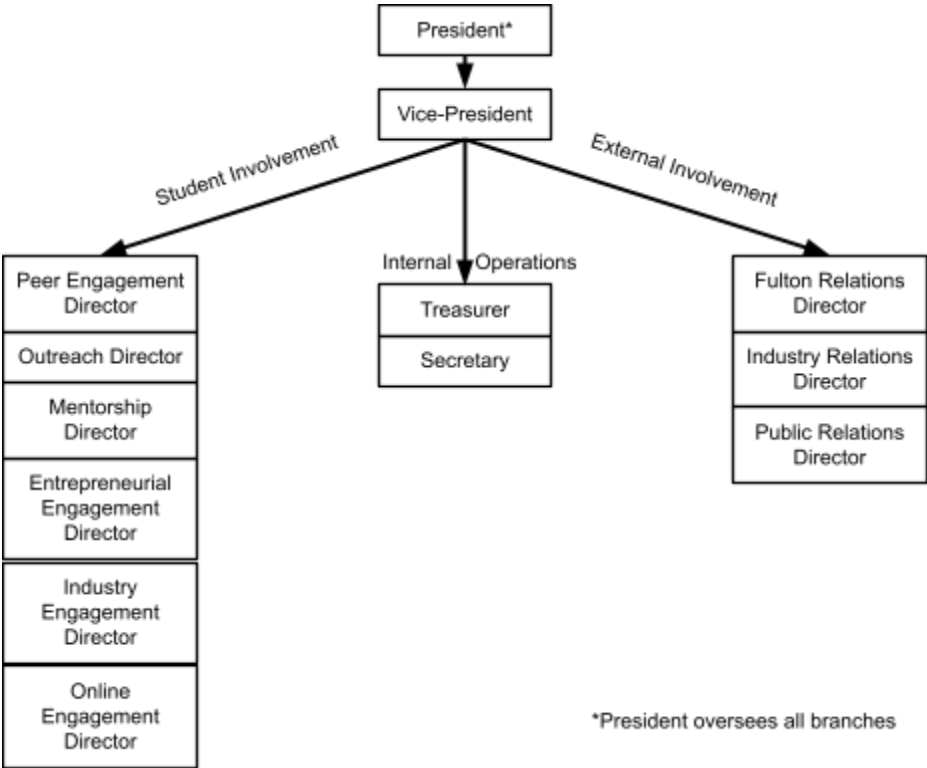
President*

Vice-President

Student Involvement

Internal Operations

External Involvement

Peer Engagement Director

Outreach Director

Mentorship Director

Entrepreneurial Engagement Director

Industry Engagement Director

Online Engagement Director

Treasurer

Secretary

Fulton Relations Director

Industry Relations Director

Public Relations Director

*President oversees all branches